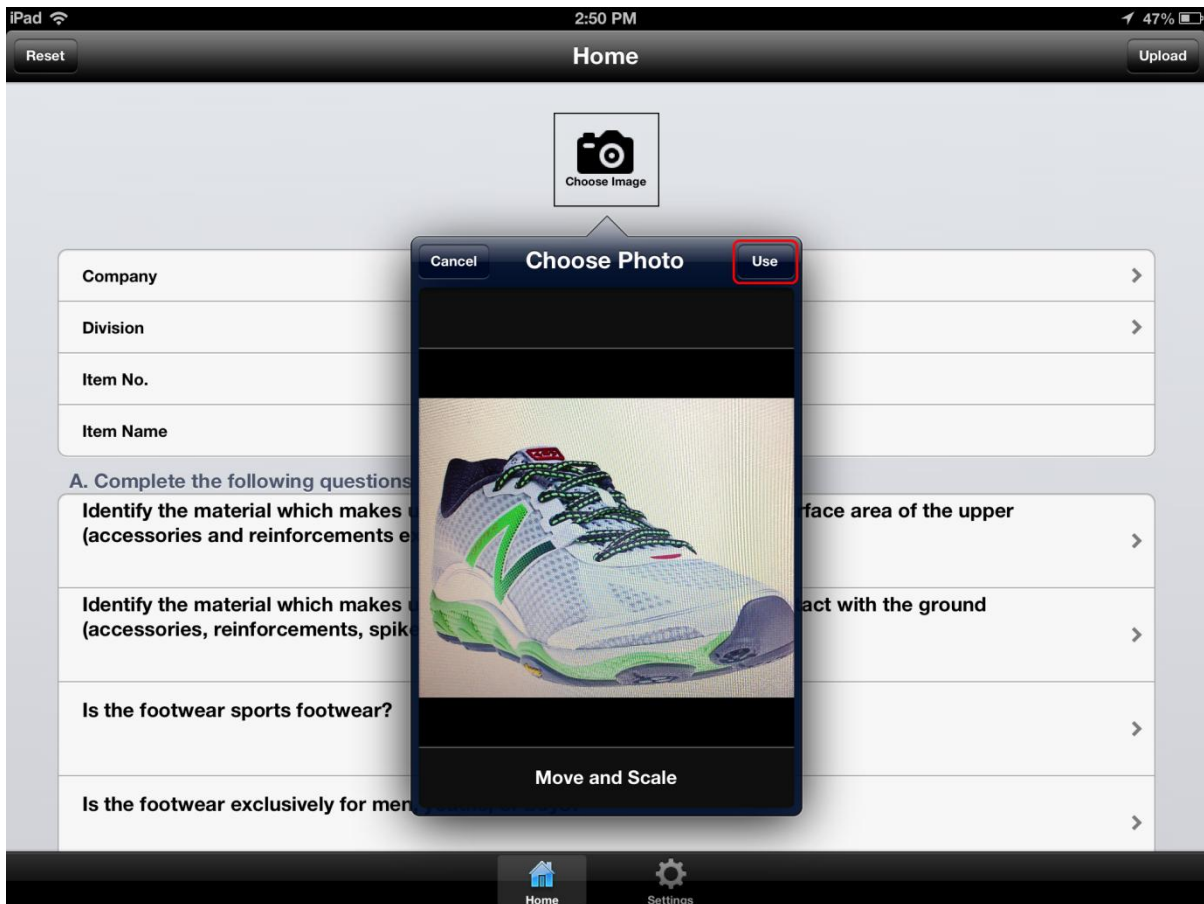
iPad 2:50 PM 47%

Reset Home Upload

Choose Image

Cancel Choose Photo Use

Company

Division

Item No.

Item Name

A. Complete the following questions

Identify the material which makes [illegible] rface area of the upper (accessories and reinforcements e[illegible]

Identify the material which makes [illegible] act with the ground (accessories, reinforcements, spik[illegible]

Is the footwear sports footwear?

Is the footwear exclusively for men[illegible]

Move and Scale

Home Settings